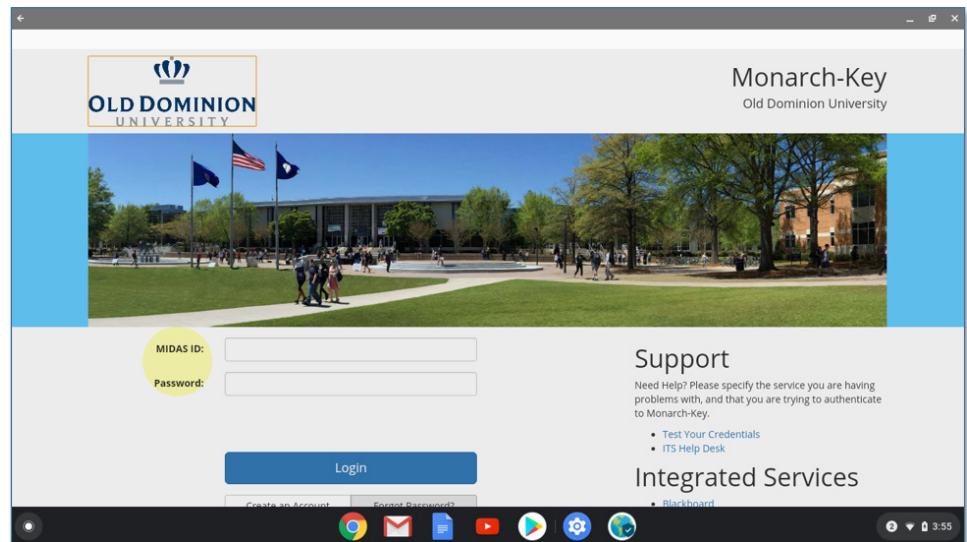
OLD DOMINION
UNIVERSITY

Monarch-Key
Old Dominion University

MIDAS ID:
Password:

Login

Create an Account
Forgot Password?

Support

Need Help? Please specify the service you are having problems with, and that you are trying to authenticate to Monarch-Key.

- Test Your Credentials
- ITS Help Desk

Integrated Services

- Blackboard

2
3:55